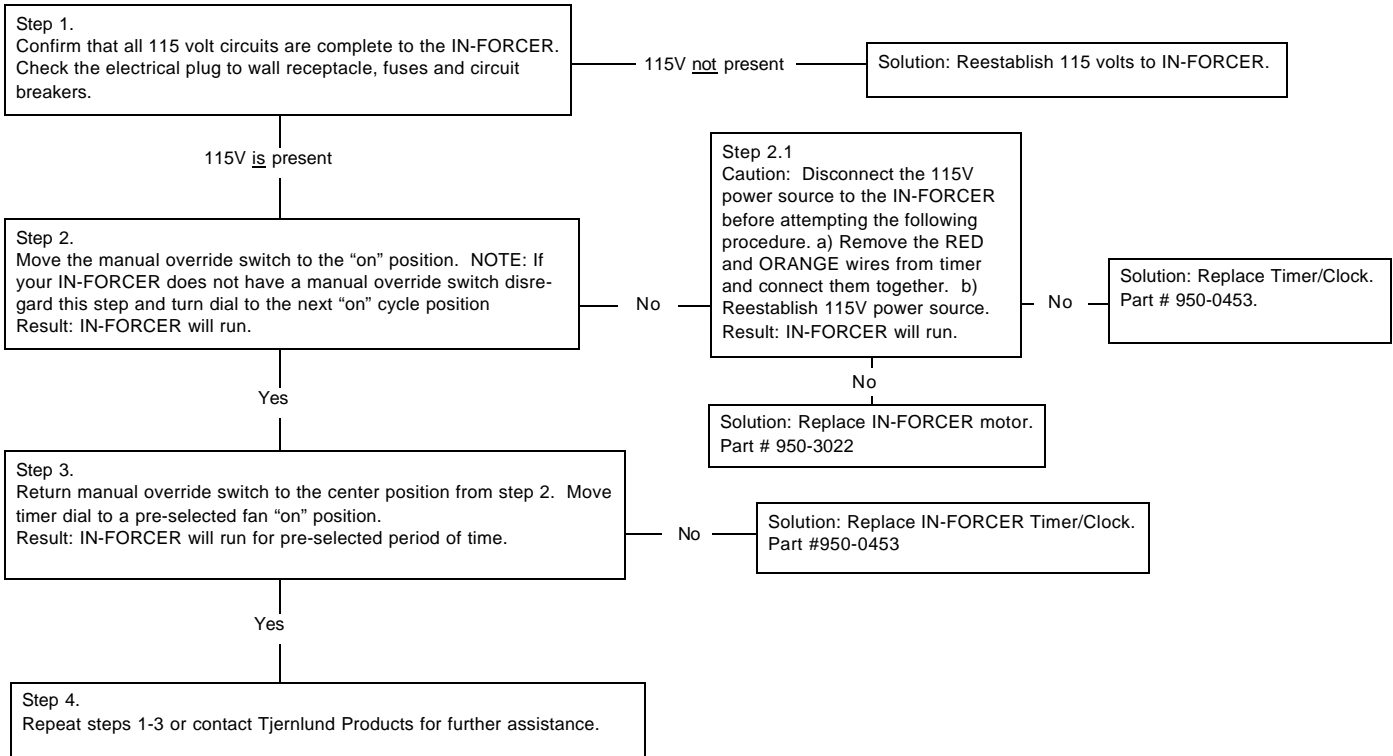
Step 1.
Confirm that all 115 volt circuits are complete to the IN-FORCER. Check the electrical plug to wall receptacle, fuses and circuit breakers.

115V not present

Solution: Reestablish 115 volts to IN-FORCER.

115V is present

Step 2.
Move the manual override switch to the "on" position. NOTE: If your IN-FORCER does not have a manual override switch disregard this step and turn dial to the next "on" cycle position
Result: IN-FORCER will run.

No

Step 2.1
Caution: Disconnect the 115V power source to the IN-FORCER before attempting the following procedure. a) Remove the RED and ORANGE wires from timer and connect them together. b) Reestablish 115V power source.
Result: IN-FORCER will run.

No

Solution: Replace Timer/Clock.
Part # 950-0453.

No

Solution: Replace IN-FORCER motor.
Part # 950-3022

Yes

Step 3.
Return manual override switch to the center position from step 2. Move timer dial to a pre-selected fan "on" position.
Result: IN-FORCER will run for pre-selected period of time.

No

Solution: Replace IN-FORCER Timer/Clock.
Part #950-0453

Yes

Step 4.
Repeat steps 1-3 or contact Tjernlund Products for further assistance.